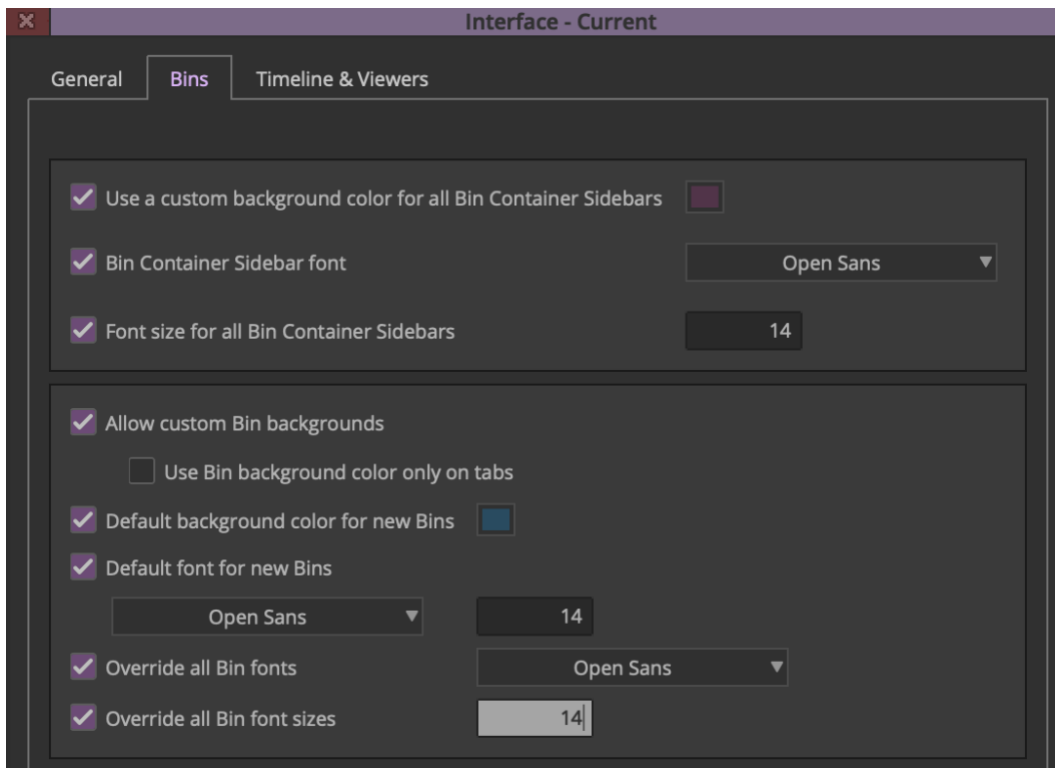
Interface - Current

General Bins Timeline & Viewers

Use a custom background color for all Bin Container Sidebars

Bin Container Sidebar font Open Sans

Font size for all Bin Container Sidebars 14

Allow custom Bin backgrounds

Use Bin background color only on tabs

Default background color for new Bins

Default font for new Bins

Open Sans 14

Override all Bin fonts Open Sans

Override all Bin font sizes 14